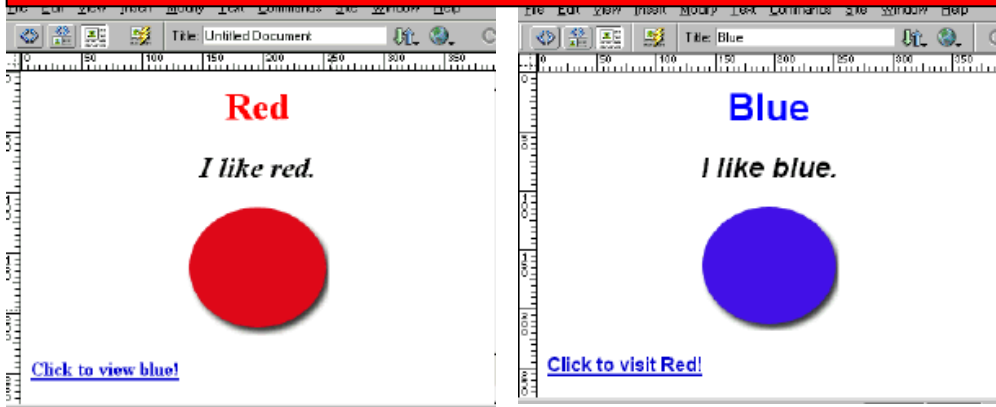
File Edit View Insert Modify Text Commands Site Window Help
Title: Untitled Document
0 50 100 150 200 250 300 350
Red
I like red.
Click to view blue!

File Edit View Insert Modify Text Commands Site Window Help
Title: Blue
0 50 100 150 200 250 300 350
Blue
I like blue.
Click to visit Red!